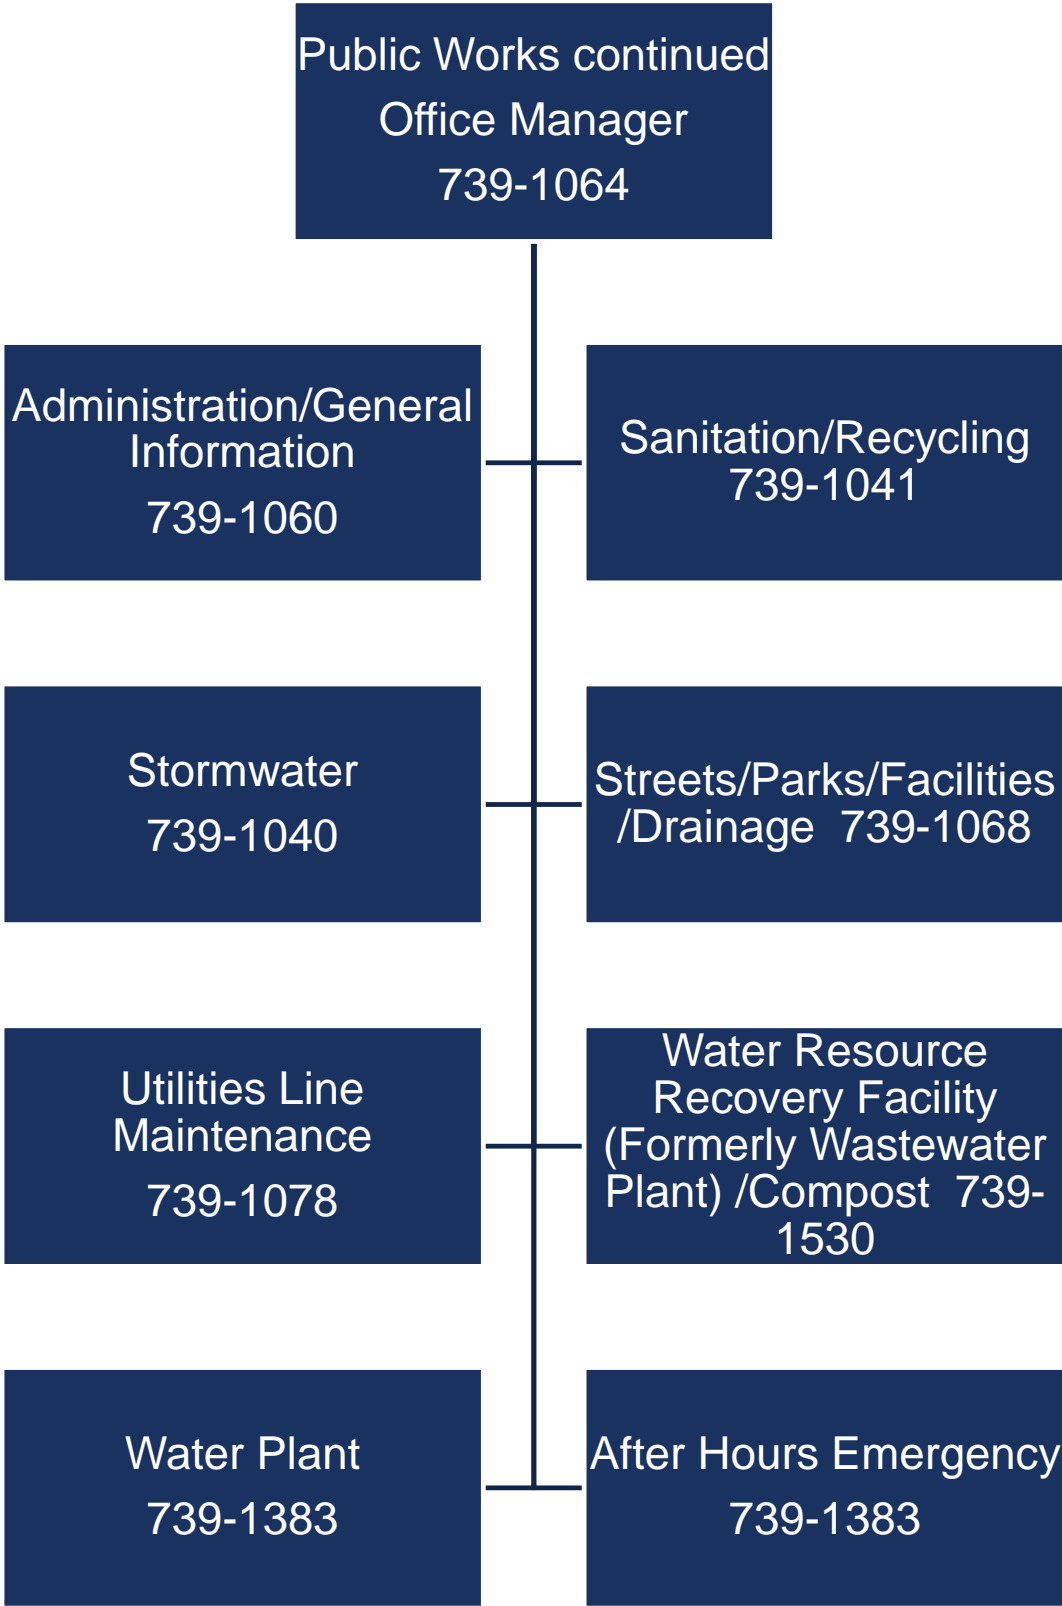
Public Works continued
Office Manager
739-1064

Administration/General Information
739-1060

Sanitation/Recycling
739-1041

Stormwater
739-1040

Streets/Parks/Facilities /Drainage 739-1068

Utilities Line Maintenance
739-1078

Water Resource Recovery Facility (Formerly Wastewater Plant) /Compost 739-1530

Water Plant
739-1383

After Hours Emergency
739-1383